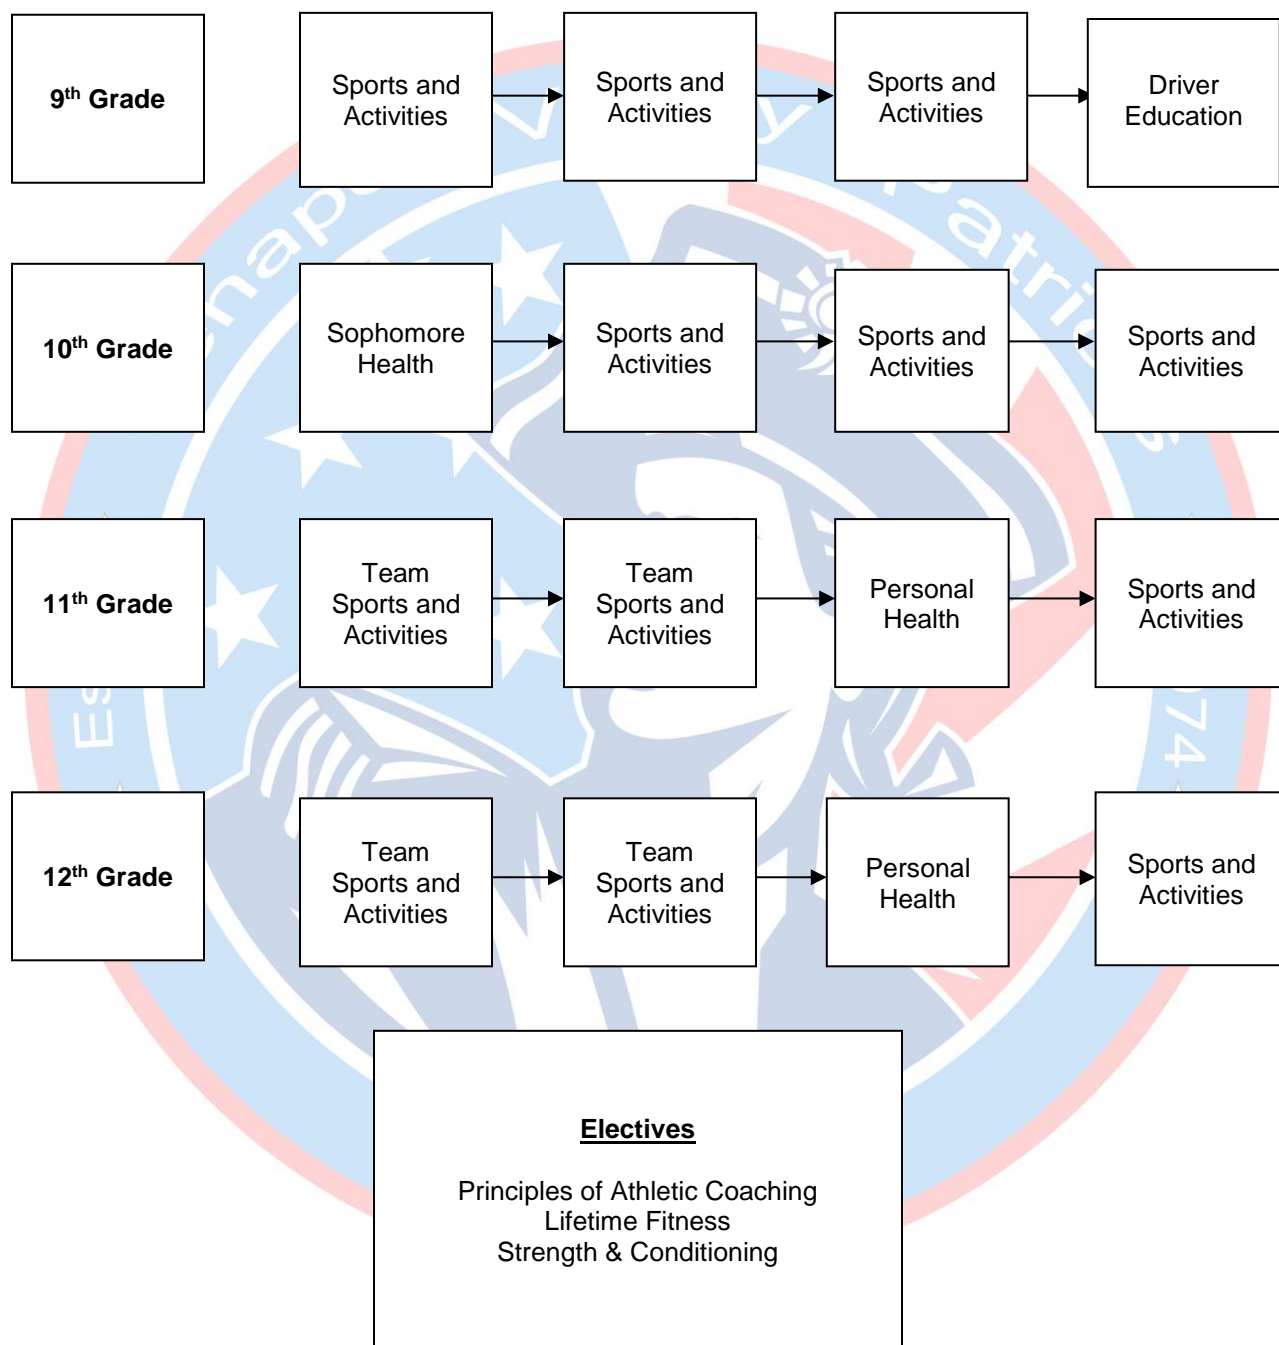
**9th Grade**

Sports and Activities

Sports and Activities

Sports and Activities

Driver Education

**10th Grade**

Sophomore Health

Sports and Activities

Sports and Activities

Sports and Activities

**11th Grade**

Team Sports and Activities

Team Sports and Activities

Personal Health

Sports and Activities

**12th Grade**

Team Sports and Activities

Team Sports and Activities

Personal Health

Sports and Activities

**Electives**

Principles of Athletic Coaching
Lifetime Fitness
Strength & Conditioning